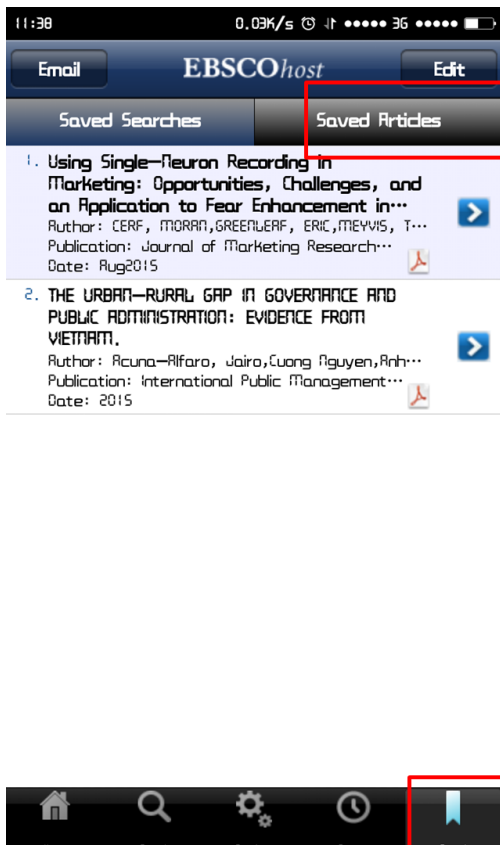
11:38 0.03K/s 3G

Email EBSCOhost Edit

Saved Searches Saved Articles

1. Using Single-Neuron Recording in Marketing: Opportunities, Challenges, and an Application to Fear Enhancement in…
Author: CERF, MORAN,GREENLEAF, ERIC,MEYVIS, T…
Publication: Journal of Marketing Research…
Date: Aug2015

2. THE URBAN–RURAL GAP IN GOVERNANCE AND PUBLIC ADMINISTRATION: EVIDENCE FROM VIETNAM.
Author: Acuna-Alfaro, Jairo,Cuong Nguyen,Anh…
Publication: International Public Management…
Date: 2015